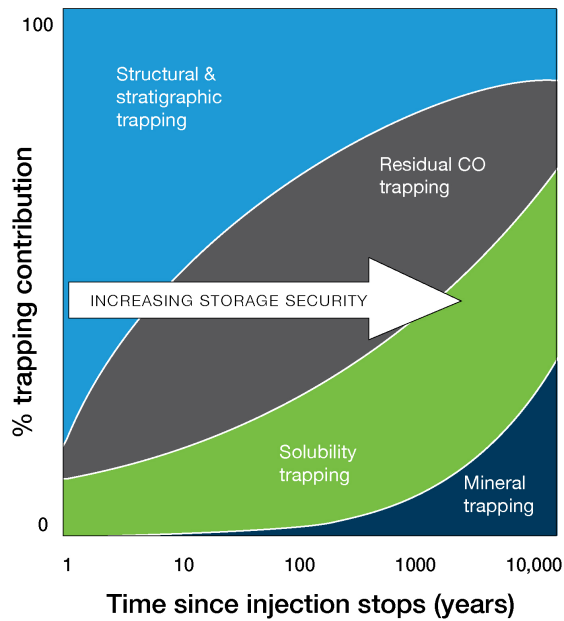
100

0

% trapping contribution

Structural & stratigraphic trapping

Residual CO trapping

INCREASING STORAGE SECURITY

Solubility trapping

Mineral trapping

1

10

100

1000

10,000

Time since injection stops (years)